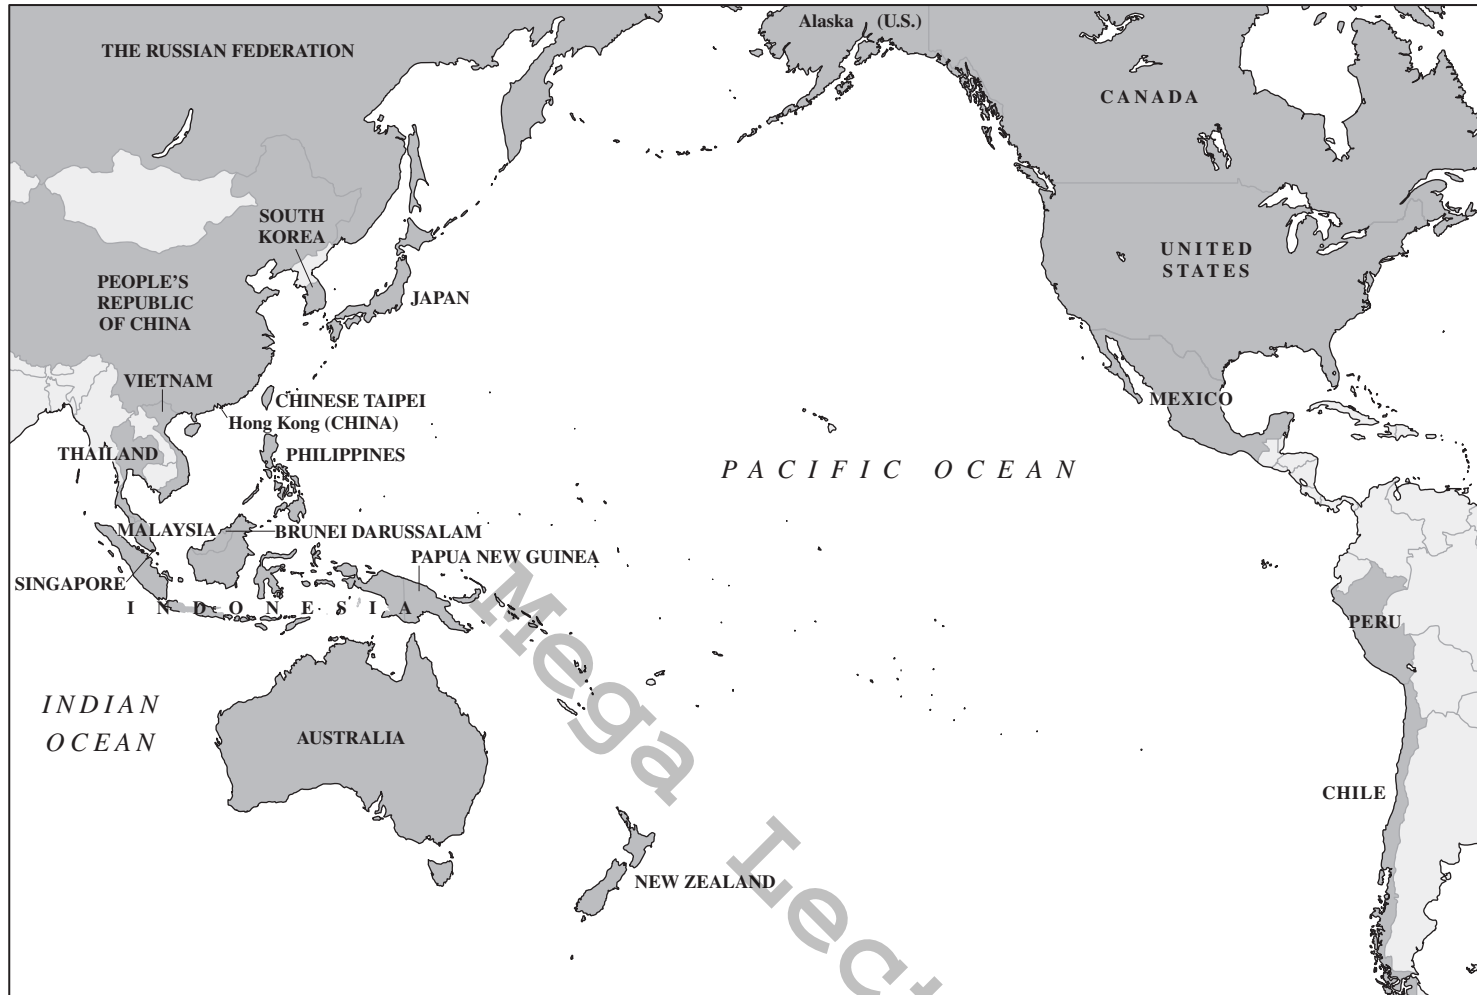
THE RUSSIAN FEDERATION

Alaska (U.S.)

CANADA

SOUTH KOREA

PEOPLE'S REPUBLIC OF CHINA

JAPAN

UNITED STATES

VIETNAM

CHINESE TAIPEI

Hong Kong (CHINA)

THAILAND

PHILIPPINES

MEXICO

PACIFIC OCEAN

MALAYSIA

BRUNEI DARUSSALAM

PAPUA NEW GUINEA

SINGAPORE

INDONESIA

PERU

INDIAN OCEAN

AUSTRALIA

CHILE

NEW ZEALAND

Mega Lec